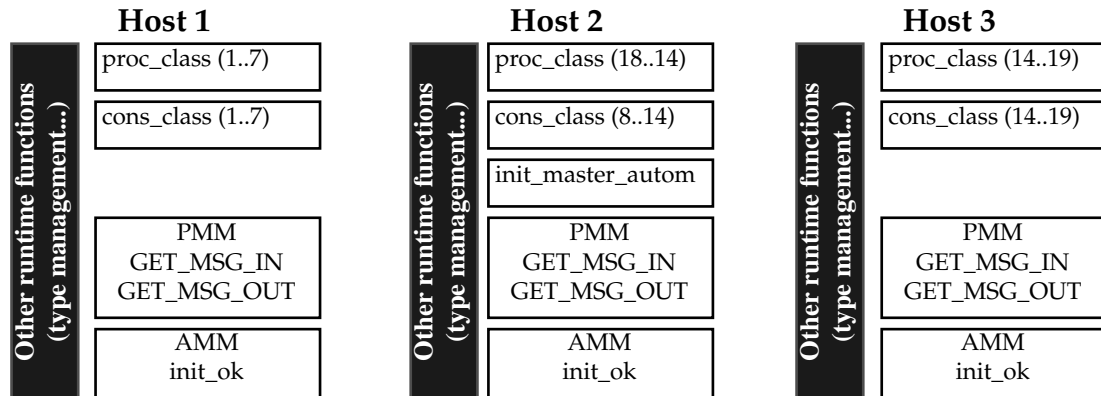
Host 1

Other runtime functions (type management...)

proc_class (1..7)

cons_class (1..7)

PMM
GET_MSG_IN
GET_MSG_OUT

AMM
init_ok

Host 2

Other runtime functions (type management...)

proc_class (18..14)

cons_class (8..14)

init_master_autom

PMM
GET_MSG_IN
GET_MSG_OUT

AMM
init_ok

Host 3

Other runtime functions (type management...)

proc_class (14..19)

cons_class (14..19)

PMM
GET_MSG_IN
GET_MSG_OUT

AMM
init_ok